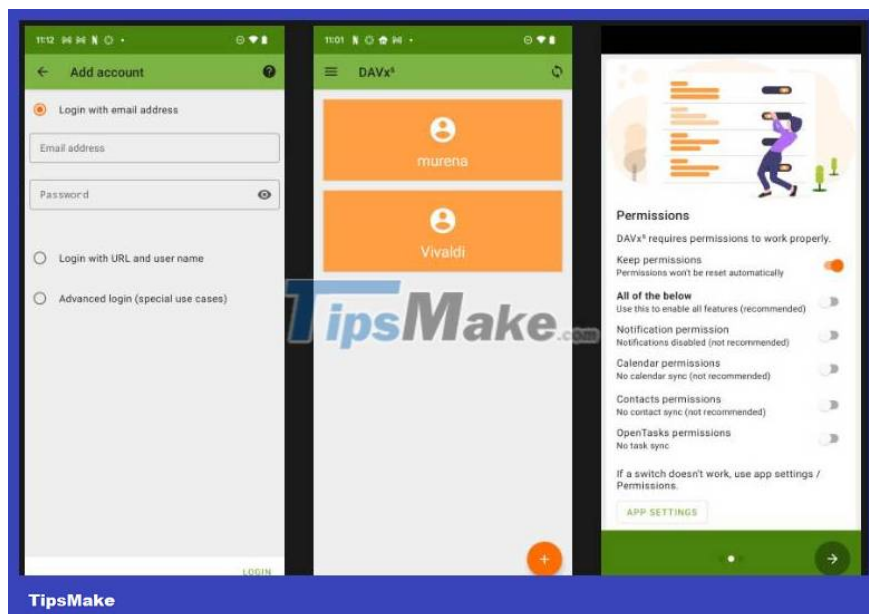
11:12

Add account

Login with email address

Email address

Password

Login with URL and user name

Advanced login (special use cases)

LOGIN

11:01

DAVx⁵

murena

Vivaldi

+

TipsMake.com

Permissions

DAVx⁵ requires permissions to work properly.

Keep permissions
Permissions won't be reset automatically

All of the below
Use this to enable all features (recommended)

Notification permission
Notifications disabled (not recommended)

Calendar permissions
No calendar sync (not recommended)

Contacts permissions
No contact sync (not recommended)

OpenTasks permissions
No task sync

If a switch doesn't work, use app settings / Permissions.

APP SETTINGS

TipsMake